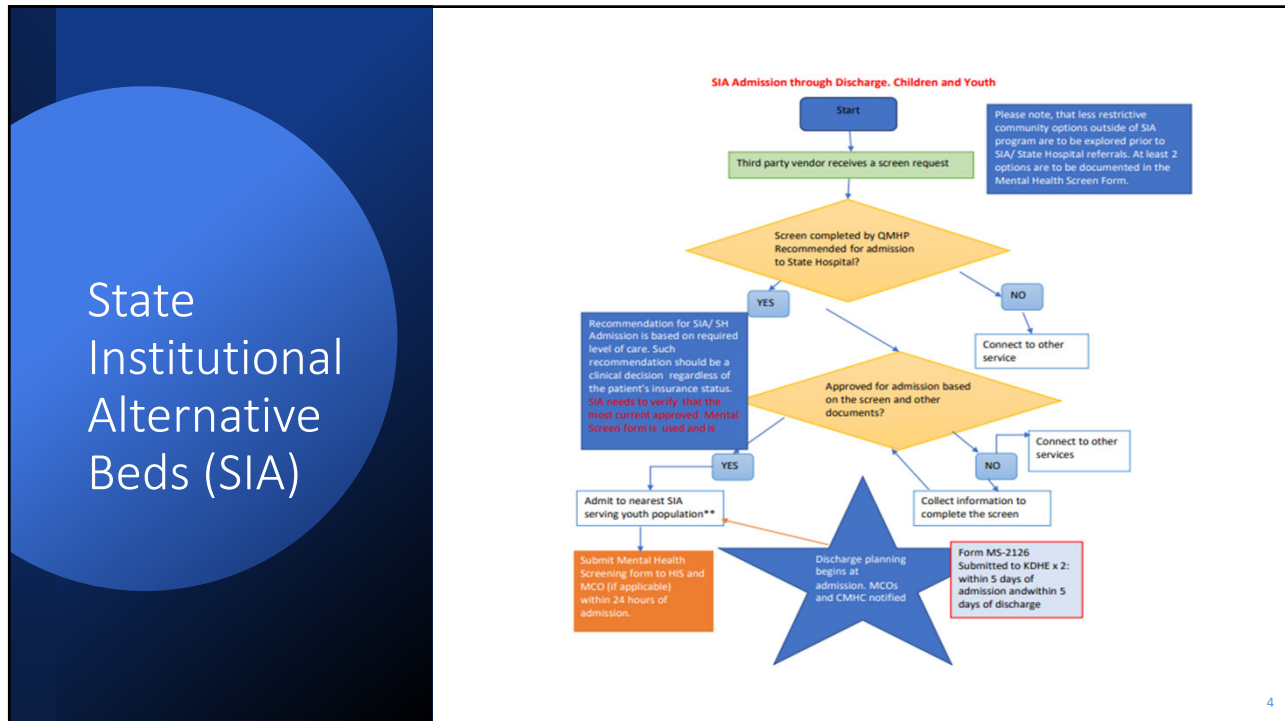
State Institutional Alternative Beds (SIA)

SIA Admission through Discharge. Children and Youth

Start

Please note, that less restrictive community options outside of SIA program are to be explored prior to SIA/ State Hospital referrals. At least 2 options are to be documented in the Mental Health Screen Form.

Third party vendor receives a screen request

Screen completed by QMHP Recommended for admission to State Hospital?

YES

NO

Recommendation for SIA/ SH Admission is based on required level of care. Such recommendation should be a clinical decision regardless of the patient's insurance status. SIA needs to verify that the most current approved Mental Screen form is used and is

Connect to other service

Approved for admission based on the screen and other documents?

YES

NO

Connect to other services

Admit to nearest SIA serving youth population**

Collect information to complete the screen

Submit Mental Health Screening form to HIS and MCO (if applicable) within 24 hours of admission.

Discharge planning begins at admission. MCOs and CMHC notified

Form MS-2126 Submitted to KDHE x 2: within 5 days of admission andwithin 5 days of discharge

4